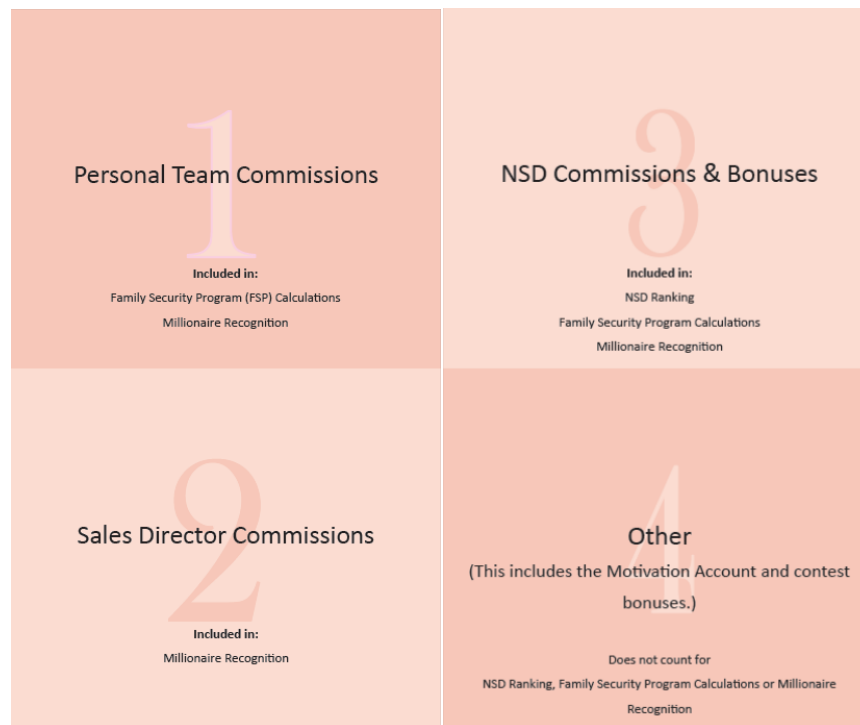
1

Personal Team Commissions

Included in:

Family Security Program (FSP) Calculations

Millionaire Recognition

2

Sales Director Commissions

Included in:

Millionaire Recognition

3

NSD Commissions & Bonuses

Included in:

NSD Ranking

Family Security Program Calculations

Millionaire Recognition

4

Other

(This includes the Motivation Account and contest bonuses.)

Does not count for

NSD Ranking, Family Security Program Calculations or Millionaire Recognition